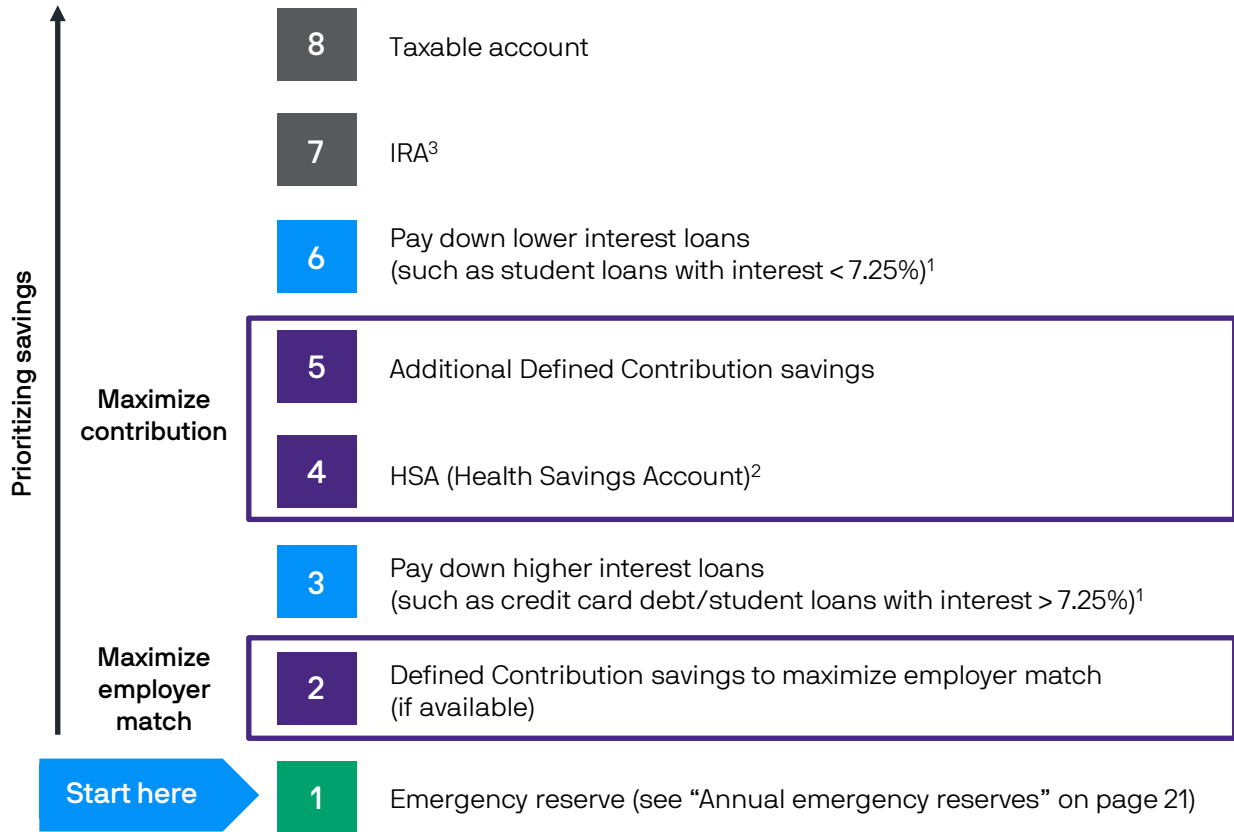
Prioritizing savings

8 Taxable account

7 IRA$^3$

6 Pay down lower interest loans (such as student loans with interest < 7.25%)$^1$

Maximize contribution

5 Additional Defined Contribution savings

4 HSA (Health Savings Account)$^2$

3 Pay down higher interest loans (such as credit card debt/student loans with interest > 7.25%)$^1$

Maximize employer match

2 Defined Contribution savings to maximize employer match (if available)

Start here

1 Emergency reserve (see "Annual emergency reserves" on page 21)